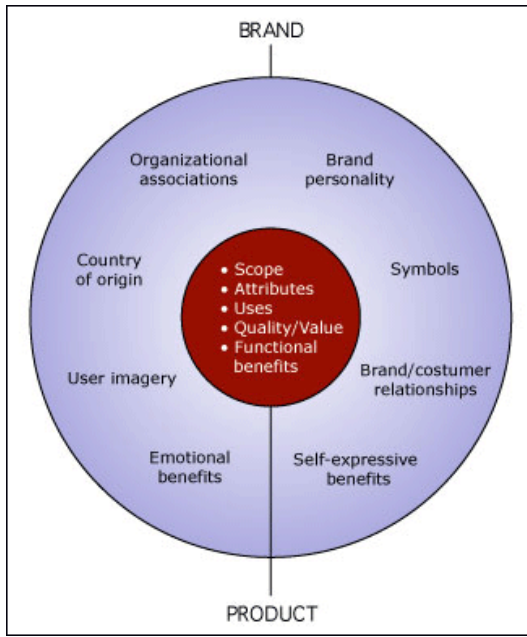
BRAND

Organizational associations

Brand personality

Country of origin

Symbols

• Scope
• Attributes
• Uses
• Quality/Value
• Functional benefits

User imagery

Brand/costumer relationships

Emotional benefits

Self-expressive benefits

PRODUCT